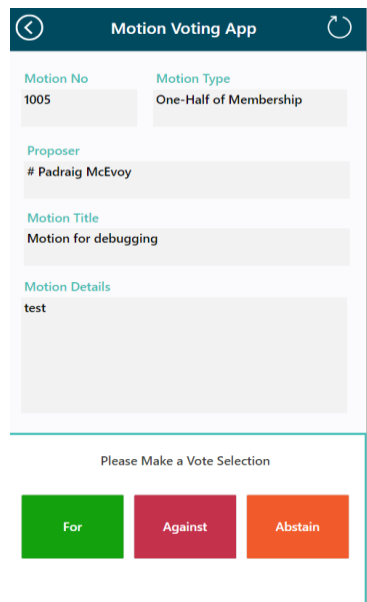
Motion Voting App

Motion No
1005

Motion Type
One-Half of Membership

Proposer
# Padraig McEvoy

Motion Title
Motion for debugging

Motion Details
test

Please Make a Vote Selection

For

Against

Abstain